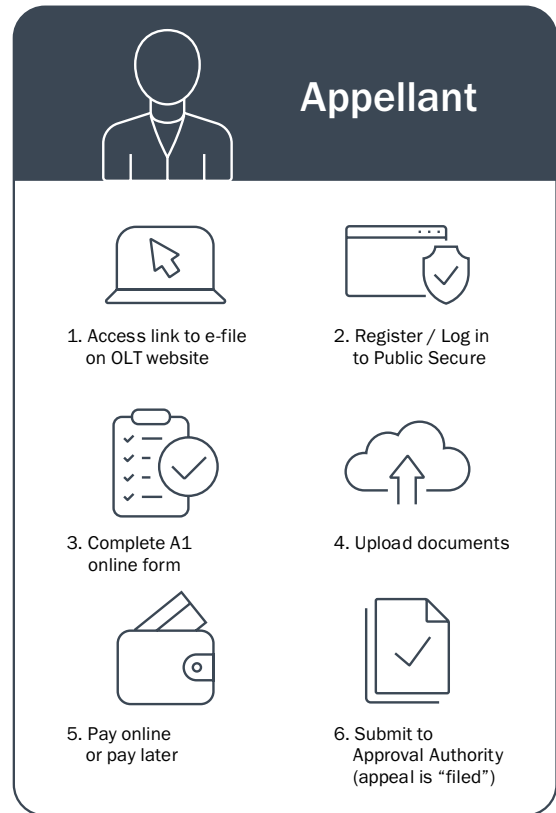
Appellant

1. Access link to e-file on OLT website

2. Register / Log in to Public Secure

3. Complete A1 online form

4. Upload documents

5. Pay online or pay later

6. Submit to Approval Authority (appeal is “filed”)